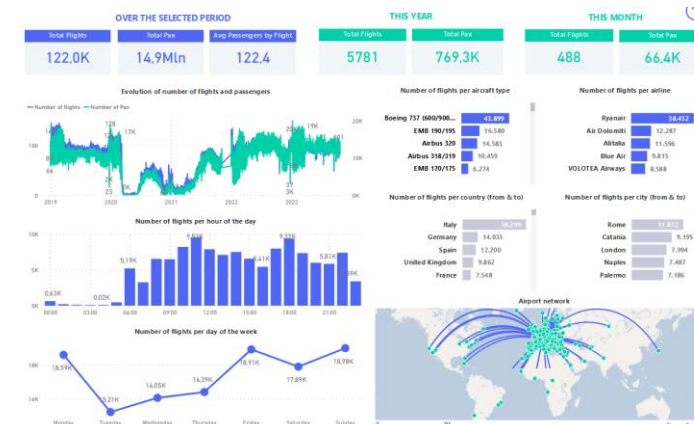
OVER THE SELECTED PERIOD

| Total Flights | Total Pax | Avg Passengers by Flight |
|---|---|---|
| 122,0K | 14,9Mln | 122,4 |

THIS YEAR

| Total Flights | Total Pax |
|---|---|
| 5781 | 769,3K |

THIS MONTH

| Total Flights | Total Pax |
|---|---|
| 488 | 66,4K |

Evolution of number of flights and passengers

Number of flights  Number of Pax

13K 19K 10K 27 23 6,274 37 3K 40K 0K 2019 2020 2021 2022 2023

Number of flights per aircraft type

| Boeing 737 (600/900... | 43.899 |
|---|---|
| EMB 190/195 | 14.580 |
| Airbus 320 | 14.583 |
| Airbus 318/319 | 10.459 |
| EMB 170/175 | 6.274 |

Number of flights per airline

| Ryanair | 38.432 |
|---|---|
| Air Dolomiti | 12.287 |
| Alitalia | 11.596 |
| Blue Air | 9.815 |
| VOLOTEA Airways | 8.588 |

Number of flights per hour of the day

10K 5K 0K 0,63K 0,02K 5,19K 9,63K 6,41K 9,27K 5,81K 3,9K 00:00 03:00 06:00 09:00 12:00 15:00 18:00 21:00

Number of flights per country (from & to)

| Italy | 34.299 |
|---|---|
| Germany | 14.035 |
| Spain | 12.200 |
| United Kingdom | 9.862 |
| France | 7.548 |

Number of flights per city (from & to)

| Rome | 11.812 |
|---|---|
| Catania | 9.195 |
| London | 7.994 |
| Naples | 7.487 |
| Palermo | 7.186 |

Number of flights per day of the week

18K 16K 14K 18,59K 13,21K 14,05K 16,39K 18,91K 17,89K 18,98K Monday Tuesday Wednesday Thursday Friday Saturday Sunday

Airport network